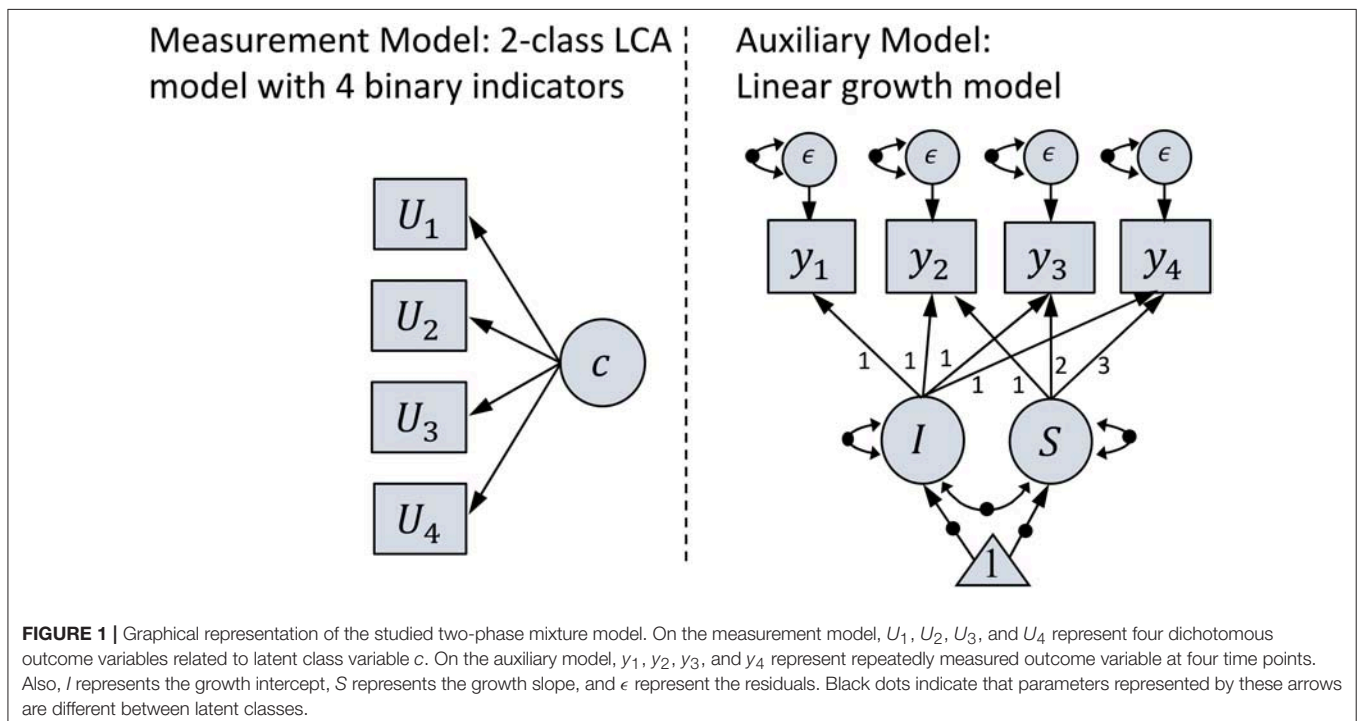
Measurement Model: 2-class LCA model with 4 binary indicators

Auxiliary Model: Linear growth model

$U_1$

$U_2$

$U_3$

$U_4$

$c$

$\epsilon$ $\epsilon$ $\epsilon$ $\epsilon$

$y_1$ $y_2$ $y_3$ $y_4$

1 1 1 1 1 2 3

$I$ $S$

1

**FIGURE 1 |** Graphical representation of the studied two-phase mixture model. On the measurement model, $U_1$, $U_2$, $U_3$, and $U_4$ represent four dichotomous outcome variables related to latent class variable $c$. On the auxiliary model, $y_1$, $y_2$, $y_3$, and $y_4$ represent repeatedly measured outcome variable at four time points. Also, $I$ represents the growth intercept, $S$ represents the growth slope, and $\epsilon$ represent the residuals. Black dots indicate that parameters represented by these arrows are different between latent classes.